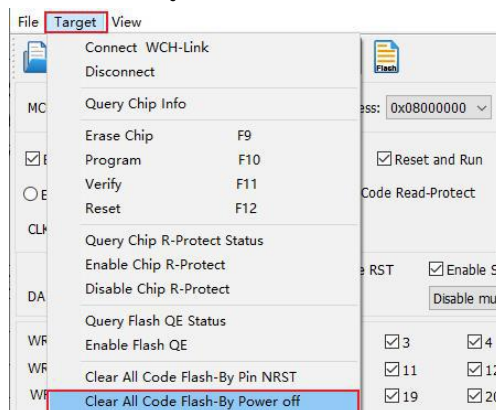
File Target View

Flash

MC

ess: 0x08000000

Reset and Run

Code Read-Protect

CLK

e RST

Enable S

DA

Disable mu

WR

WR

WR

3

4

11

12

19

20

Connect WCH-Link
Disconnect

Query Chip Info

Erase Chip F9
Program F10
Verify F11
Reset F12

Query Chip R-Protect Status
Enable Chip R-Protect
Disable Chip R-Protect

Query Flash QE Status
Enable Flash QE

Clear All Code Flash-By Pin NRST
Clear All Code Flash-By Power off